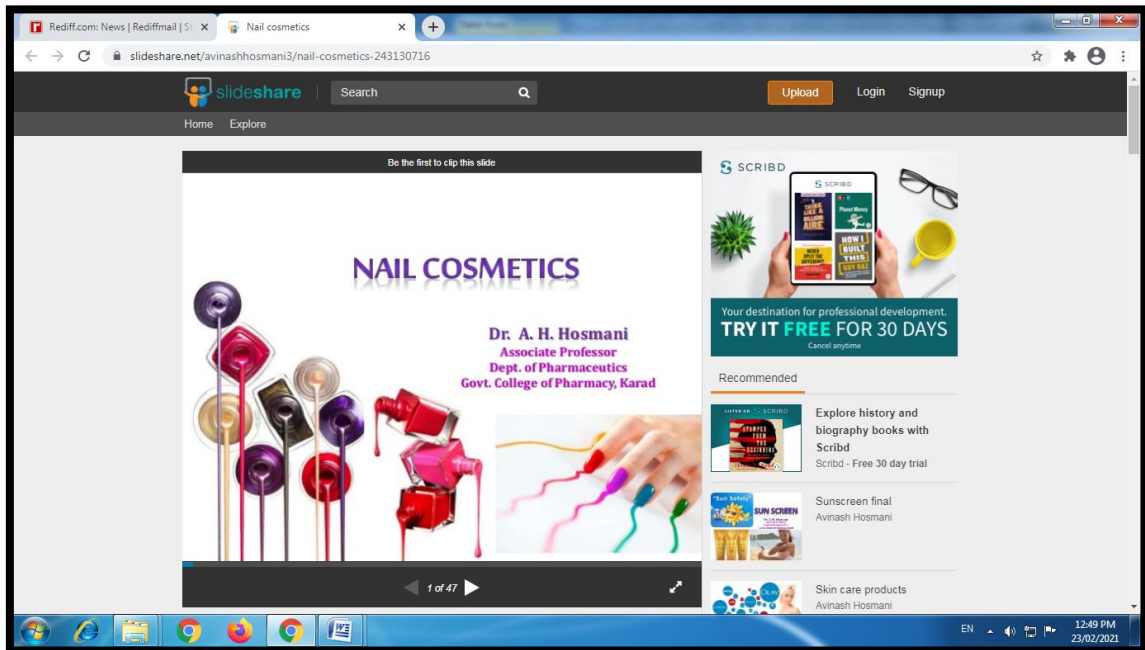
Rediff.com: News | Rediffmail | St
Nail cosmetics
slideshare.net/avinashhosmani3/nail-cosmetics-243130716
slideshare
Search
Upload
Login
Signup
Home
Explore
Be the first to clip this slide
NAIL COSMETICS
Dr. A. H. Hosmani
Associate Professor
Dept. of Pharmaceutics
Govt. College of Pharmacy, Karad
1 of 47
SCRIBD
Your destination for professional development.
TRY IT FREE FOR 30 DAYS
Cancel anytime
Recommended
Explore history and biography books with Scribd
Scribd - Free 30 day trial
Sunscreen final
Avinash Hosmani
SUN SCREEN
Skin care products
Avinash Hosmani
EN
12:49 PM
23/02/2021